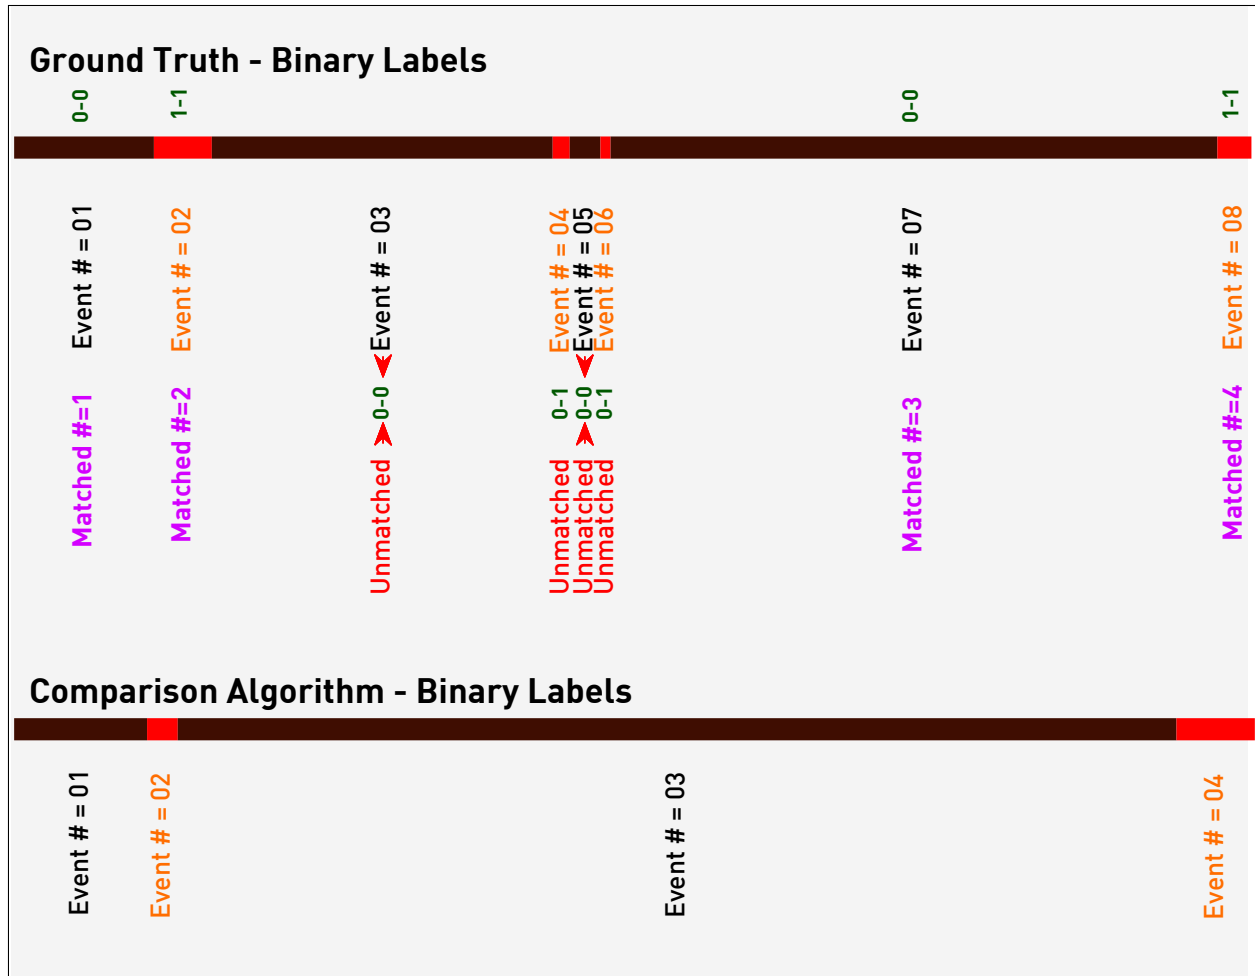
Ground Truth - Binary Labels

0-0
1-1
0-0
1-1

Event # = 01
Event # = 02
Event # = 03
Event # = 04
Event # = 05
Event # = 06
Event # = 07
Event # = 08

Matched #=1
Matched #=2
Unmatched 0-0
Unmatched 0-1
Unmatched 0-0
Unmatched 0-1
Matched #=3
Matched #=4

Comparison Algorithm - Binary Labels

Event # = 01
Event # = 02
Event # = 03
Event # = 04